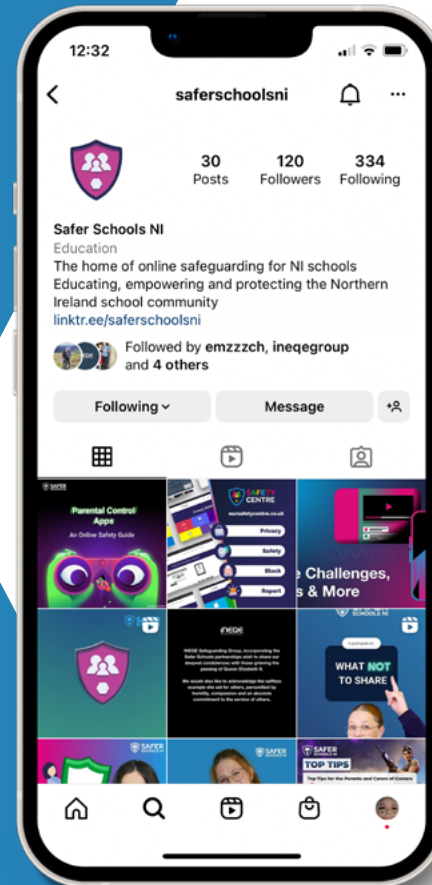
12:32

saferschoolsni

30 Posts
120 Followers
334 Following

Safer Schools NI
Education
The home of online safeguarding for NI schools
Educating, empowering and protecting the Northern Ireland school community
linktr.ee/saferschoolsni

Followed by emzzzch, ineqegroup and 4 others

Following
Message

SAFER SCHOOLS NI
Parental Control Apps
An Online Safety Guide

SAFETY CENTRE
oursafetycentre.co.uk
Privacy
Safety
Block
Report

e Challenges, s & More

SAFER SCHOOLS NI

INEQE

INEQE Safeguarding Group, incorporating the Safer Schools partnerships wish to share our deepest condolences with those grieving the passing of Queen Elizabeth II.

We would also like to acknowledge the selfless example she set for others, personified by humility, compassion and an absolute commitment to the service of others.

WHAT NOT TO SHARE

SAFER

SAFER

SAFER SCHOOLS NI
TOP TIPS
Top Tips for the Parents and Carers of Gamers